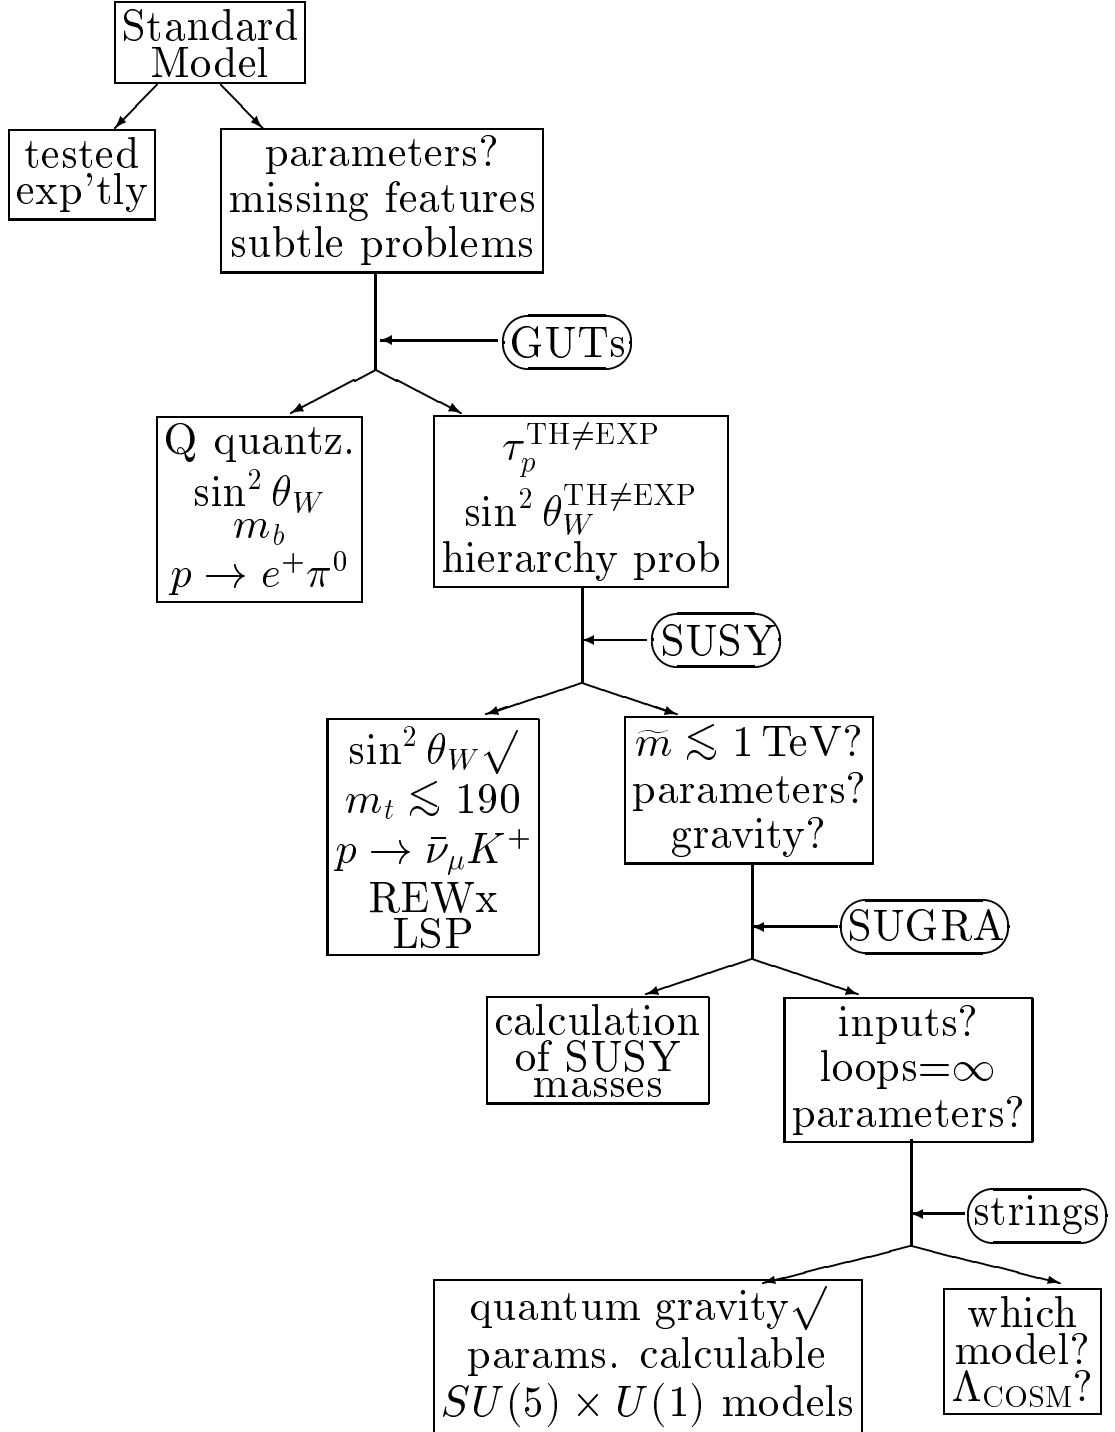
Standard Model

tested exp'tly

parameters?
missing features
subtle problems

GUTs

Q quantz.
$\sin^2\theta_W$
$m_b$
$p\to e^+\pi^0$

$\tau_p^{\rm TH\neq EXP}$
$\sin^2\theta_W^{\rm TH\neq EXP}$
hierarchy prob

SUSY

$\sin^2\theta_W\surd$
$m_t\lesssim 190$
$p\to\bar\nu_\mu K^+$
REWx
LSP

$\widetilde m\lesssim 1\,{\rm TeV}$?
parameters?
gravity?

SUGRA

calculation of SUSY masses

inputs?
loops=$\infty$
parameters?

strings

quantum gravity$\surd$
params. calculable
$SU(5)\times U(1)$ models

which model?
$\Lambda_{\rm COSM}$?